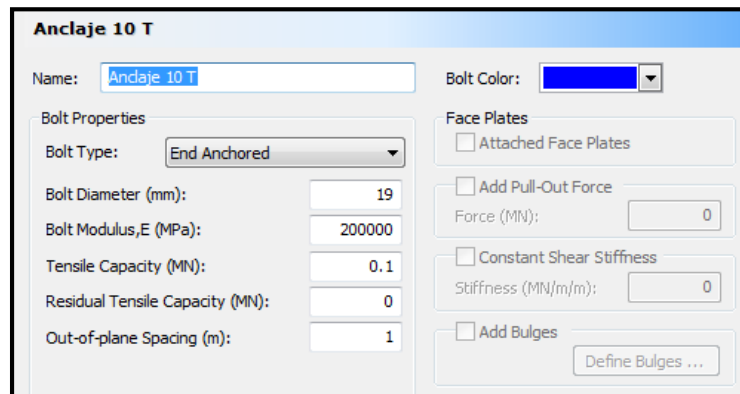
Anclaje 10 T

Name: Anclaje 10 T

Bolt Color:

Bolt Properties

Bolt Type: End Anchored

Bolt Diameter (mm): 19

Bolt Modulus,E (MPa): 200000

Tensile Capacity (MN): 0.1

Residual Tensile Capacity (MN): 0

Out-of-plane Spacing (m): 1

Face Plates

Attached Face Plates

Add Pull-Out Force

Force (MN): 0

Constant Shear Stiffness

Stiffness (MN/m/m): 0

Add Bulges

Define Bulges ...